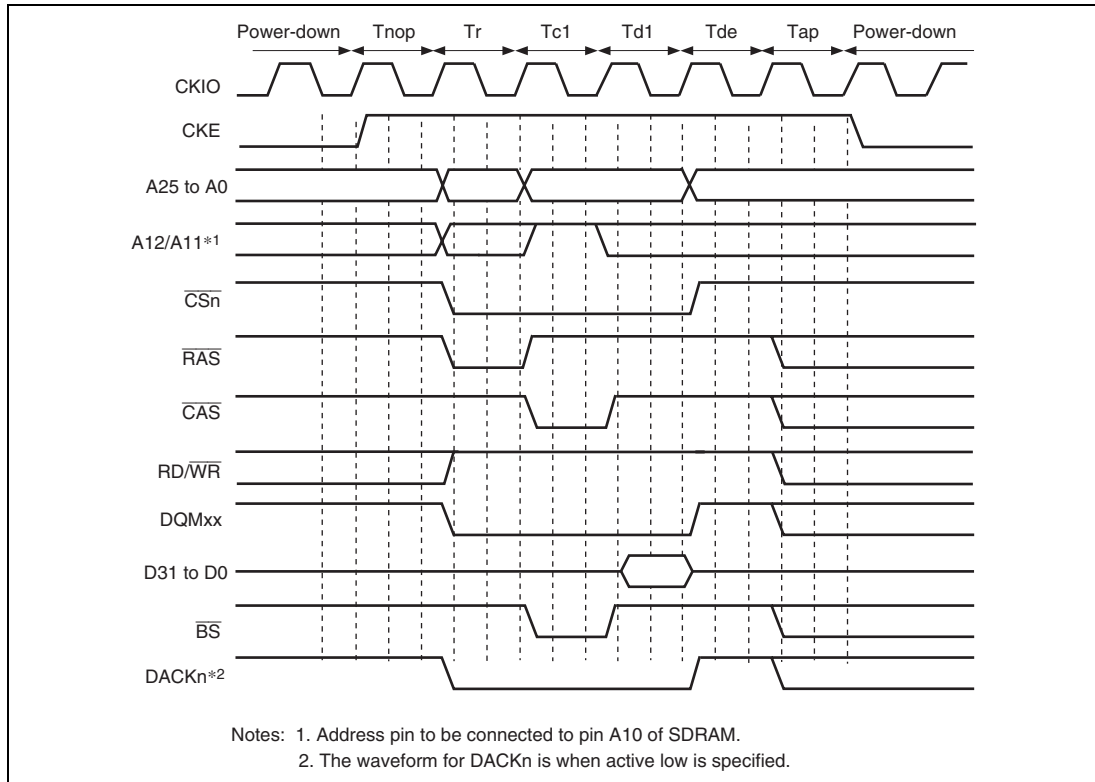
Power-down Tnop Tr Tc1 Td1 Tde Tap Power-down

CKIO

CKE

A25 to A0

A12/A11*1

$\overline{CSn}$

$\overline{RAS}$

$\overline{CAS}$

RD/$\overline{WR}$

DQMxx

D31 to D0

$\overline{BS}$

DACKn*2

Notes: 1. Address pin to be connected to pin A10 of SDRAM.
2. The waveform for DACKn is when active low is specified.